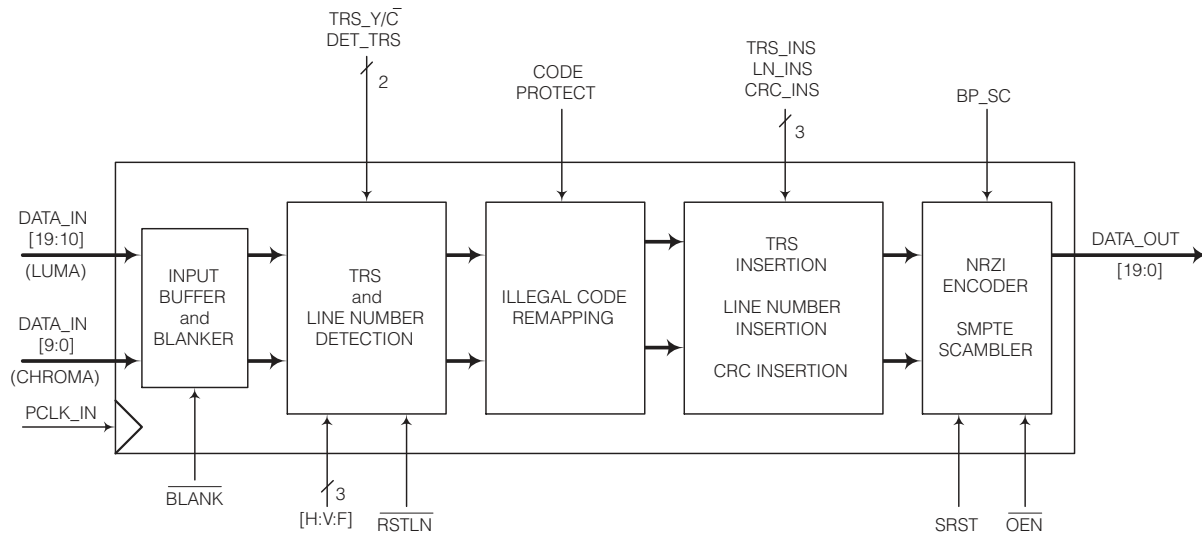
TRS_Y/$\overline{C}$
DET_TRS

2

CODE PROTECT

TRS_INS
LN_INS
CRC_INS

3

BP_SC

DATA_IN [19:10] (LUMA)

DATA_IN [9:0] (CHROMA)

PCLK_IN

INPUT BUFFER and BLANKER

TRS and LINE NUMBER DETECTION

ILLEGAL CODE REMAPPING

TRS INSERTION

LINE NUMBER INSERTION

CRC INSERTION

NRZI ENCODER

SMPTE SCAMBLER

DATA_OUT [19:0]

$\overline{BLANK}$

3

[H:V:F]

$\overline{RSTLN}$

SRST

$\overline{OEN}$